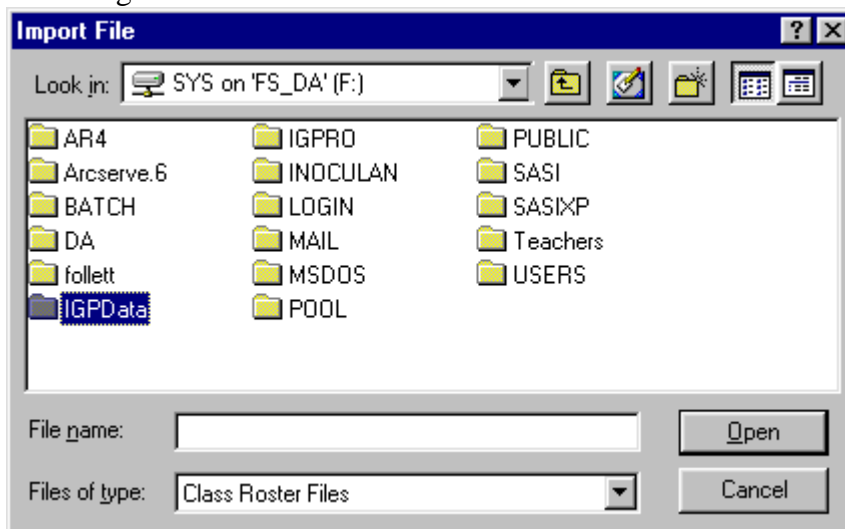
Import File

?

Look in: SYS on 'FS_DA' (F:)

AR4
Arcserve.6
BATCH
DA
follett
IGPData

IGPRO
INOCULAN
LOGIN
MAIL
MSDOS
POOL

PUBLIC
SASI
SASIXP
Teachers
USERS

File name:

Open

Files of type: Class Roster Files

Cancel